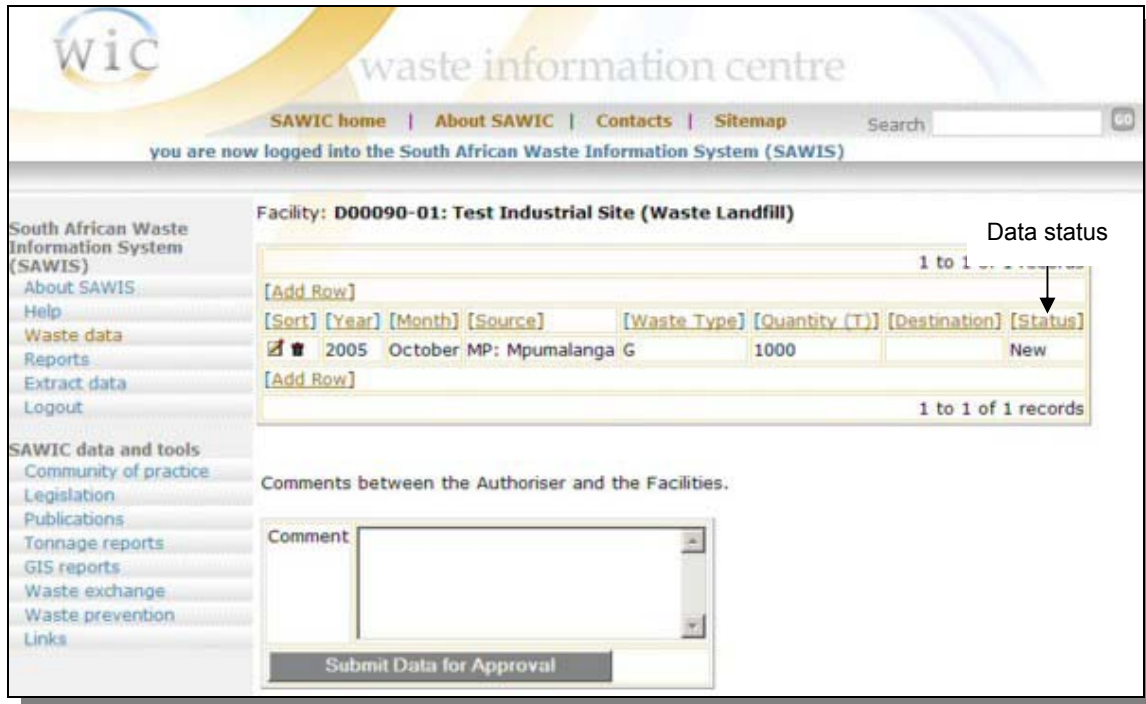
WiC

waste information centre

SAWIC home | About SAWIC | Contacts | Sitemap

Search

GO

you are now logged into the South African Waste Information System (SAWIS)

South African Waste Information System (SAWIS)

About SAWIS
Help
Waste data
Reports
Extract data
Logout

SAWIC data and tools

Community of practice
Legislation
Publications
Tonnage reports
GIS reports
Waste exchange
Waste prevention
Links

Facility: D00090-01: Test Industrial Site (Waste Landfill)

Data status

1 to 1 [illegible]

[Add Row]

| [Sort] | [Year] | [Month] | [Source] | [Waste Type] | [Quantity (T)] | [Destination] | [Status] |
|---|---|---|---|---|---|---|---|
| | 2005 | October | MP: Mpumalanga | G | 1000 | | New |

[Add Row]

1 to 1 of 1 records

Comments between the Authoriser and the Facilities.

Comment

Submit Data for Approval